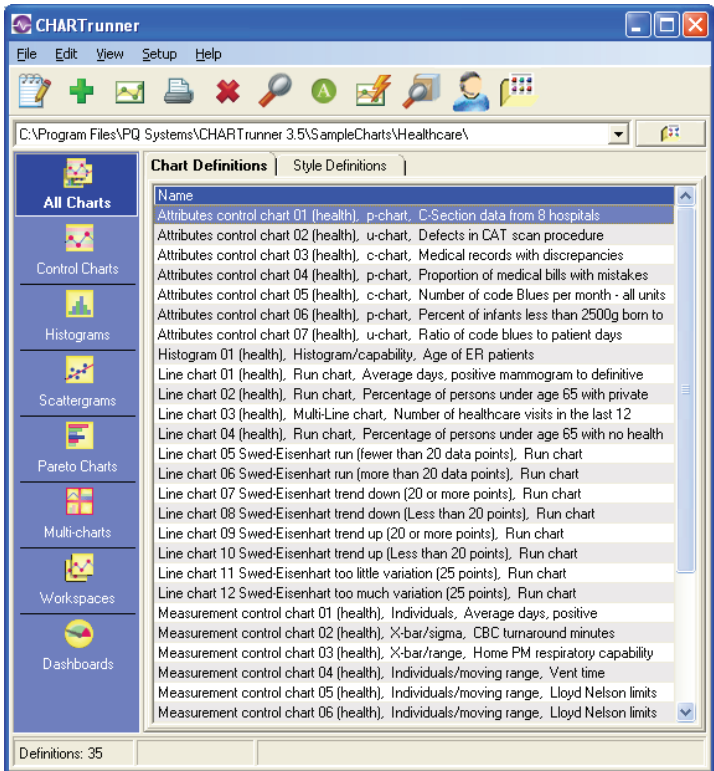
CHARTrunner

File Edit View Setup Help

C:\Program Files\PQ Systems\CHARTrunner 3.5\SampleCharts\Healthcare\

All Charts
Control Charts
Histograms
Scattergrams
Pareto Charts
Multi-charts
Workspaces
Dashboards

Chart Definitions | Style Definitions

| Name |
|---|
| Attributes control chart 01 (health), p-chart, C-Section data from 8 hospitals |
| Attributes control chart 02 (health), u-chart, Defects in CAT scan procedure |
| Attributes control chart 03 (health), c-chart, Medical records with discrepancies |
| Attributes control chart 04 (health), p-chart, Proportion of medical bills with mistakes |
| Attributes control chart 05 (health), c-chart, Number of code Blues per month - all units |
| Attributes control chart 06 (health), p-chart, Percent of infants less than 2500g born to |
| Attributes control chart 07 (health), u-chart, Ratio of code blues to patient days |
| Histogram 01 (health), Histogram/capability, Age of ER patients |
| Line chart 01 (health), Run chart, Average days, positive mammogram to definitive |
| Line chart 02 (health), Run chart, Percentage of persons under age 65 with private |
| Line chart 03 (health), Multi-Line chart, Number of healthcare visits in the last 12 |
| Line chart 04 (health), Run chart, Percentage of persons under age 65 with no health |
| Line chart 05 Swed-Eisenhart run (fewer than 20 data points), Run chart |
| Line chart 06 Swed-Eisenhart run (more than 20 data points), Run chart |
| Line chart 07 Swed-Eisenhart trend down (20 or more points), Run chart |
| Line chart 08 Swed-Eisenhart trend down (Less than 20 points), Run chart |
| Line chart 09 Swed-Eisenhart trend up (20 or more points), Run chart |
| Line chart 10 Swed-Eisenhart trend up (Less than 20 points), Run chart |
| Line chart 11 Swed-Eisenhart too little variation (25 points), Run chart |
| Line chart 12 Swed-Eisenhart too much variation (25 points), Run chart |
| Measurement control chart 01 (health), Individuals, Average days, positive |
| Measurement control chart 02 (health), X-bar/sigma, CBC turnaround minutes |
| Measurement control chart 03 (health), X-bar/range, Home PM respiratory capability |
| Measurement control chart 04 (health), Individuals/moving range, Vent time |
| Measurement control chart 05 (health), Individuals/moving range, Lloyd Nelson limits |
| Measurement control chart 06 (health), Individuals/moving range, Lloyd Nelson limits |

Definitions: 35